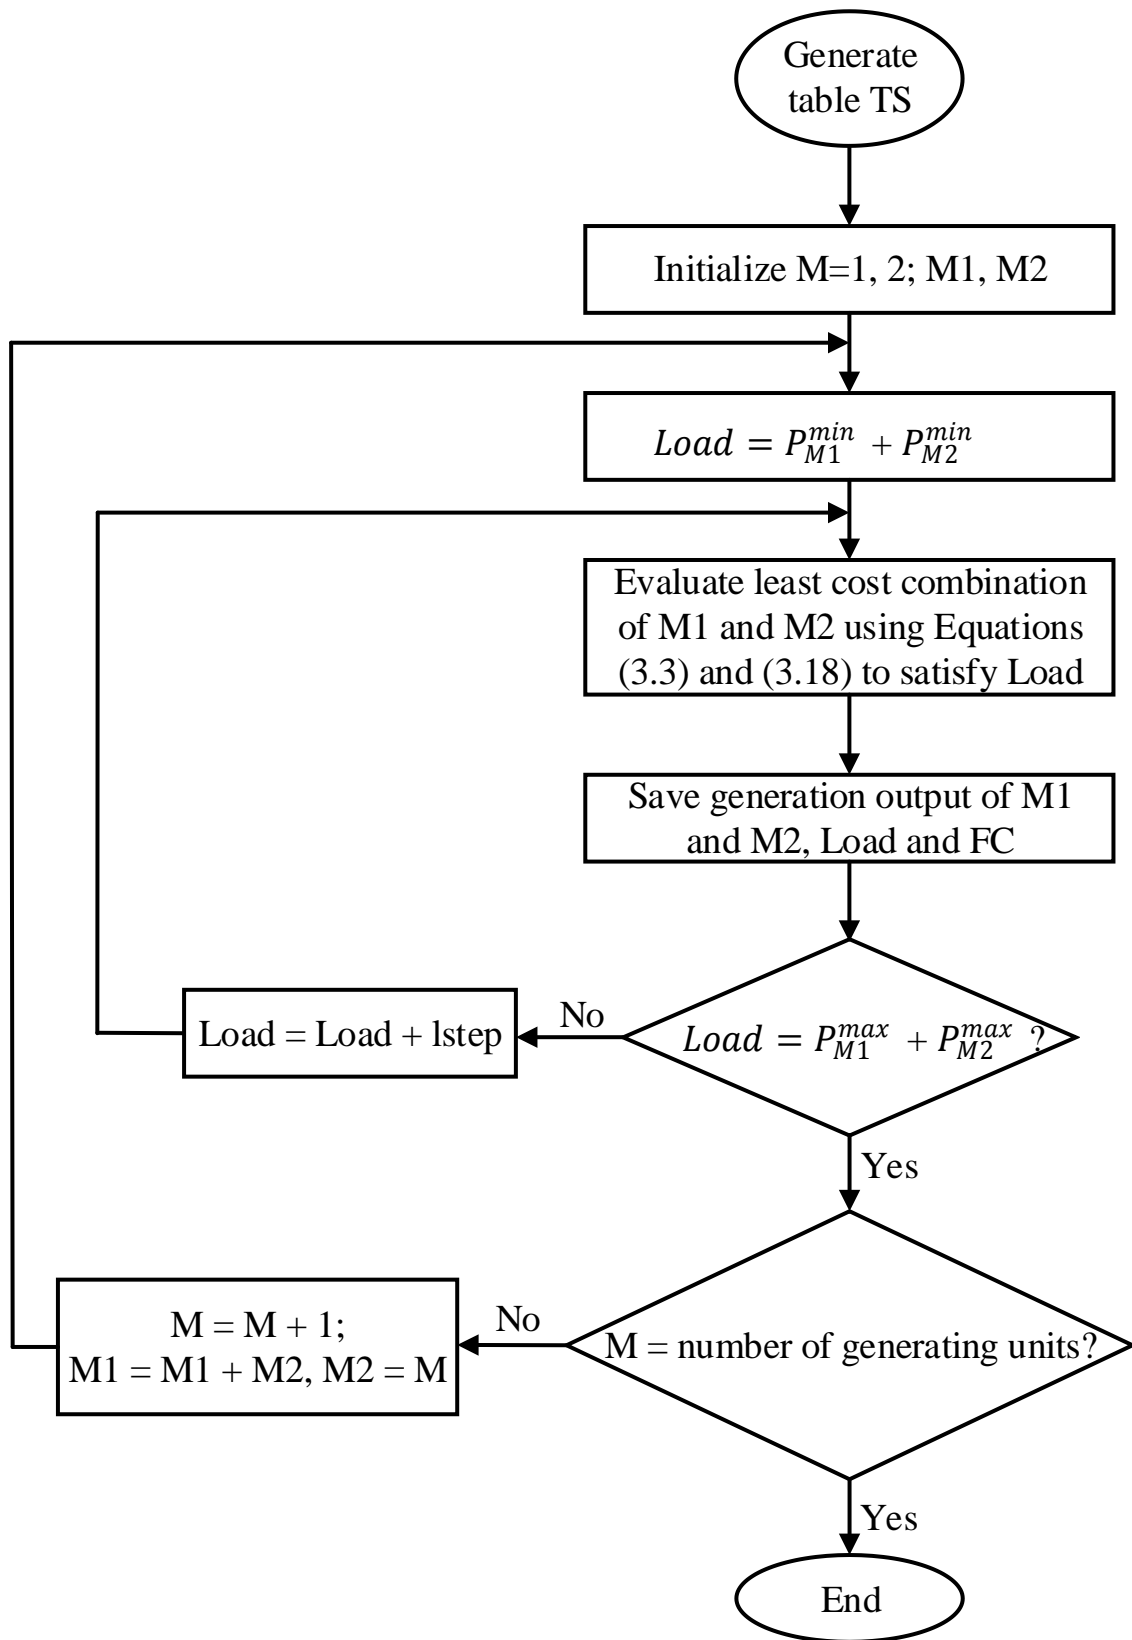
Generate table TS

Initialize M=1, 2; M1, M2

$Load = P_{M1}^{min} + P_{M2}^{min}$

Evaluate least cost combination of M1 and M2 using Equations (3.3) and (3.18) to satisfy Load

Save generation output of M1 and M2, Load and FC

$Load = P_{M1}^{max} + P_{M2}^{max}$ ?

No

Load = Load + lstep

Yes

M = number of generating units?

No

M = M + 1;
M1 = M1 + M2, M2 = M

Yes

End